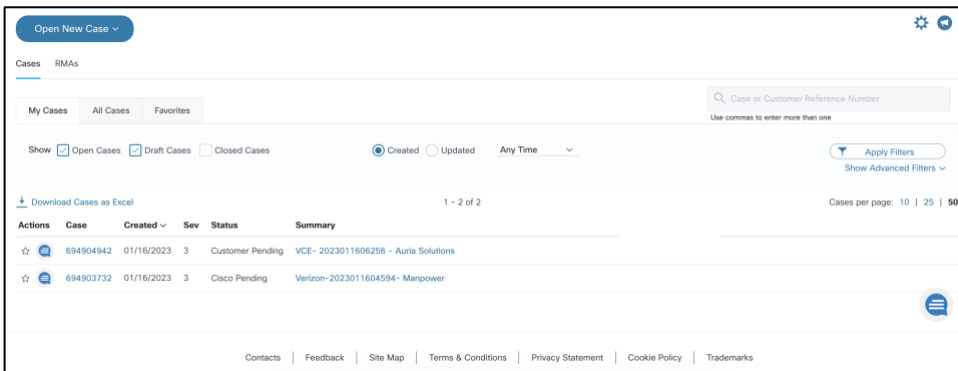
Open New Case ⌄

Cases RMAs

My Cases All Cases Favorites

Case or Customer Reference Number
Use commas to enter more than one

Show Open Cases Draft Cases Closed Cases Created Updated Any Time

Apply Filters
Show Advanced Filters ⌄

Download Cases as Excel 1 - 2 of 2 Cases per page: 10 | 25 | 50

| Actions | Case | Created ⌄ | Sev | Status | Summary |
|---|---|---|---|---|---|
| | 694904942 | 01/16/2023 | 3 | Customer Pending | VCE- 2023011606256 - Auria Solutions |
| | 694903732 | 01/16/2023 | 3 | Cisco Pending | Verizon-2023011604594- Manpower |

Contacts | Feedback | Site Map | Terms & Conditions | Privacy Statement | Cookie Policy | Trademarks